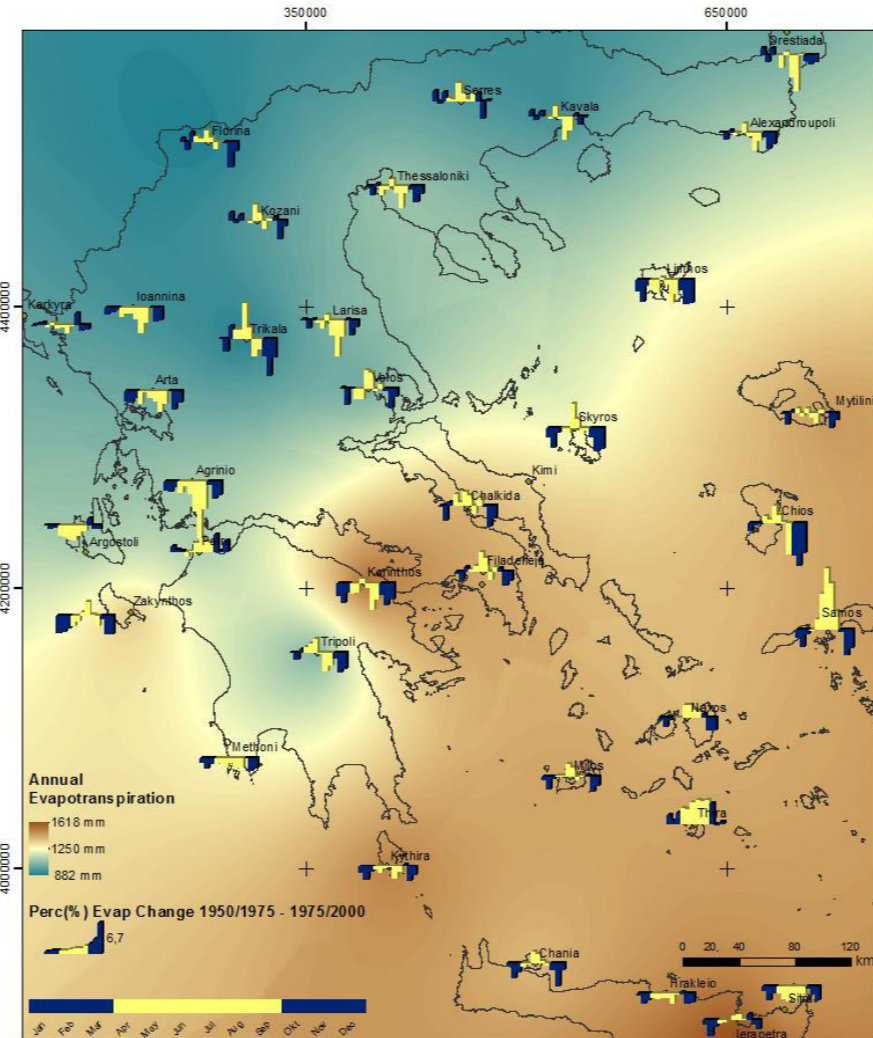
350000

650000

Orestiada

Serres

Kavala

Alexandroupoli

Florina

Thessaloniki

Kozani

Limnos

4400000

Kerkyra

Ioannina

Larisa

Trikala

Arta

Volos

Mytilini

Skyros

Agrinio

Kimi

Chalkida

Chios

Argostoli

Korinthos

Filadelfeia

4200000

Zakynthos

Samos

Tripoli

Naxos

Methoni

Milos

Annual Evapotranspiration

1618 mm

1250 mm

882 mm

Thira

4000000

Kythira

Perc(%) Evap Change 1950/1975 - 1975/2000

6,7

Chania

0 20 40 80 120 km

Irakleio

Sitia

Ierapetra

Jan Feb Mar Apr May Jun Jul Aug Sep Okt Nov Dec